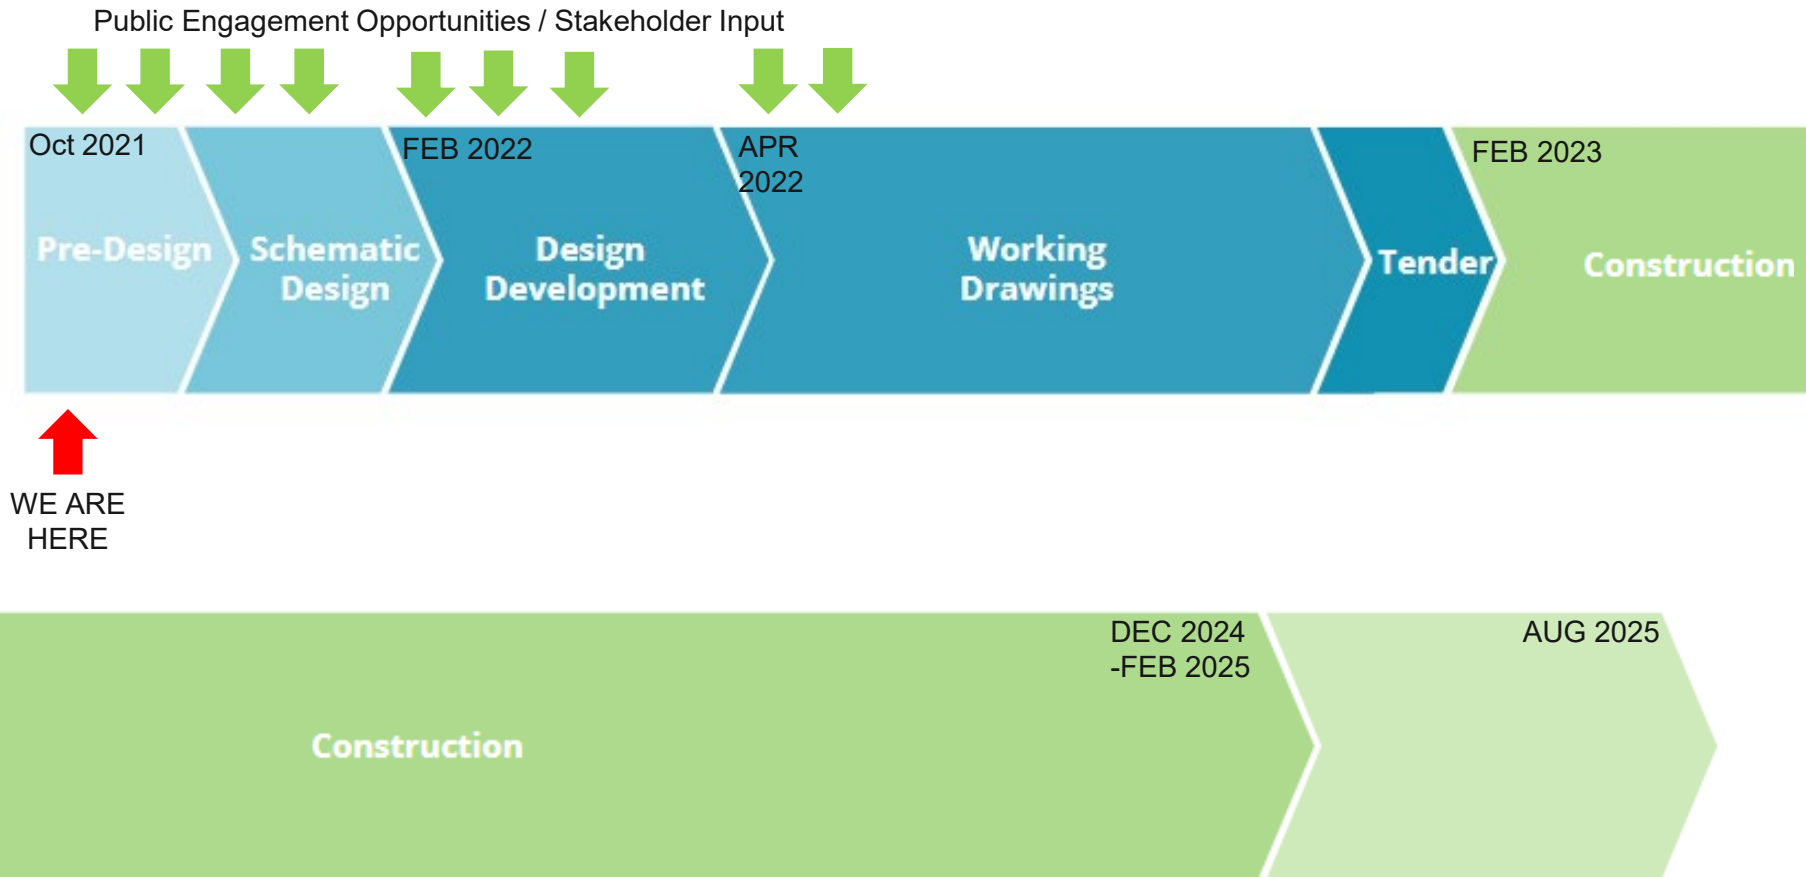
Public Engagement Opportunities / Stakeholder Input

Oct 2021

Pre-Design

Schematic Design

FEB 2022

Design Development

APR 2022

Working Drawings

Tender

FEB 2023

Construction

WE ARE HERE

Construction

DEC 2024 -FEB 2025

AUG 2025